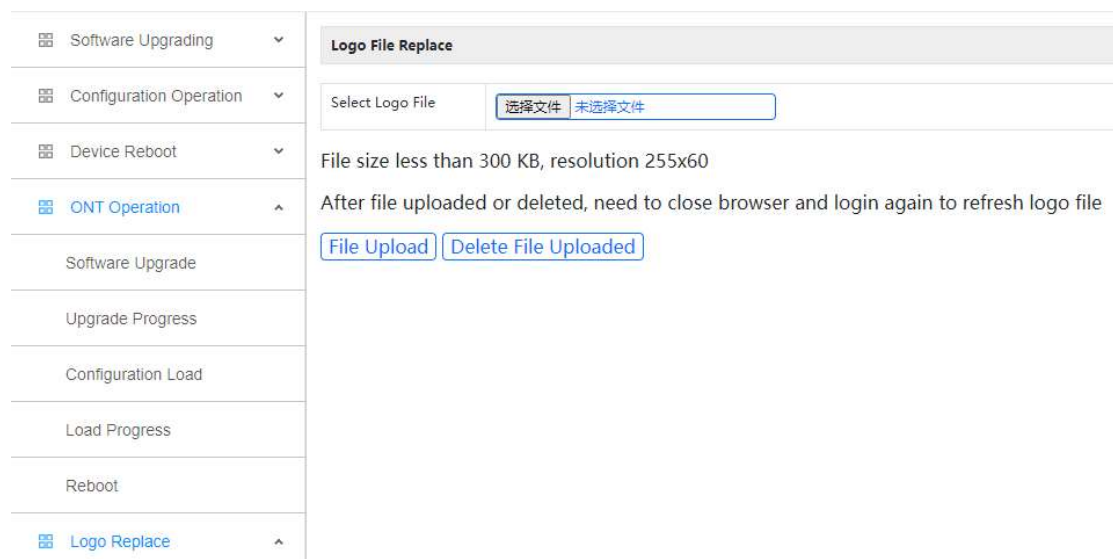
Software Upgrading

Configuration Operation

Device Reboot

ONT Operation

Software Upgrade

Upgrade Progress

Configuration Load

Load Progress

Reboot

Logo Replace

Logo File Replace

| Select Logo File | 选择文件 未选择文件 |
|---|---|

File size less than 300 KB, resolution 255x60

After file uploaded or deleted, need to close browser and login again to refresh logo file

File Upload Delete File Uploaded